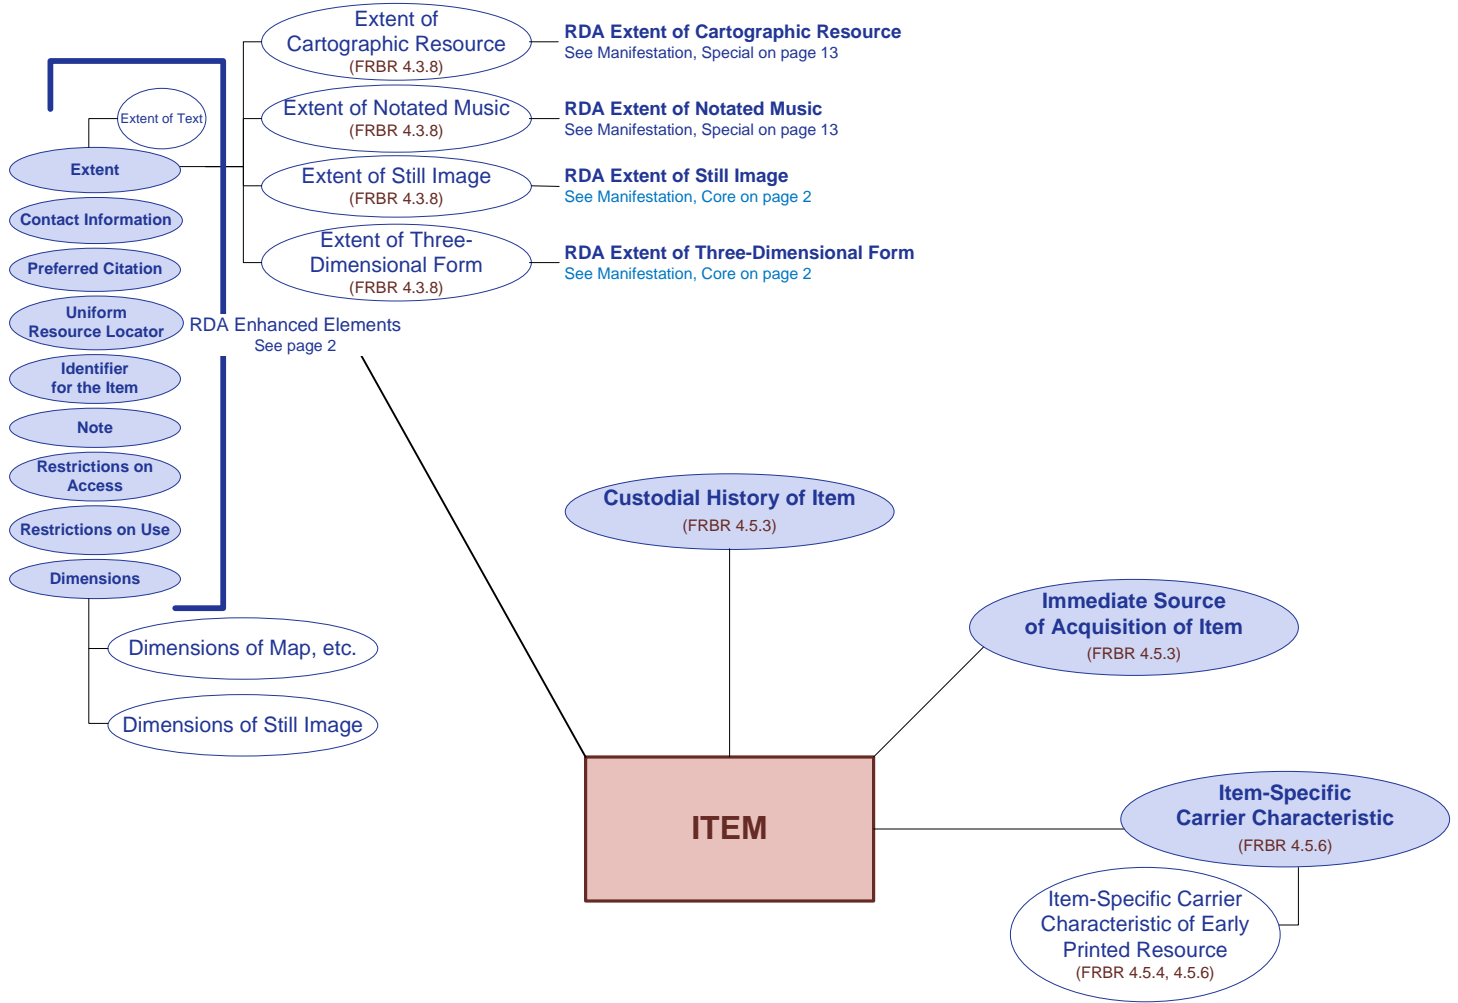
Extent of Cartographic Resource
(FRBR 4.3.8)

RDA Extent of Cartographic Resource
See Manifestation, Special on page 13

Extent of Notated Music
(FRBR 4.3.8)

RDA Extent of Notated Music
See Manifestation, Special on page 13

Extent of Still Image
(FRBR 4.3.8)

RDA Extent of Still Image
See Manifestation, Core on page 2

Extent of Three-Dimensional Form
(FRBR 4.3.8)

RDA Extent of Three-Dimensional Form
See Manifestation, Core on page 2

Extent of Text

Extent

Contact Information

Preferred Citation

Uniform Resource Locator

Identifier for the Item

Note

Restrictions on Access

Restrictions on Use

Dimensions

RDA Enhanced Elements
See page 2

Dimensions of Map, etc.

Dimensions of Still Image

Custodial History of Item
(FRBR 4.5.3)

Immediate Source of Acquisition of Item
(FRBR 4.5.3)

ITEM

Item-Specific Carrier Characteristic
(FRBR 4.5.6)

Item-Specific Carrier Characteristic of Early Printed Resource
(FRBR 4.5.4, 4.5.6)